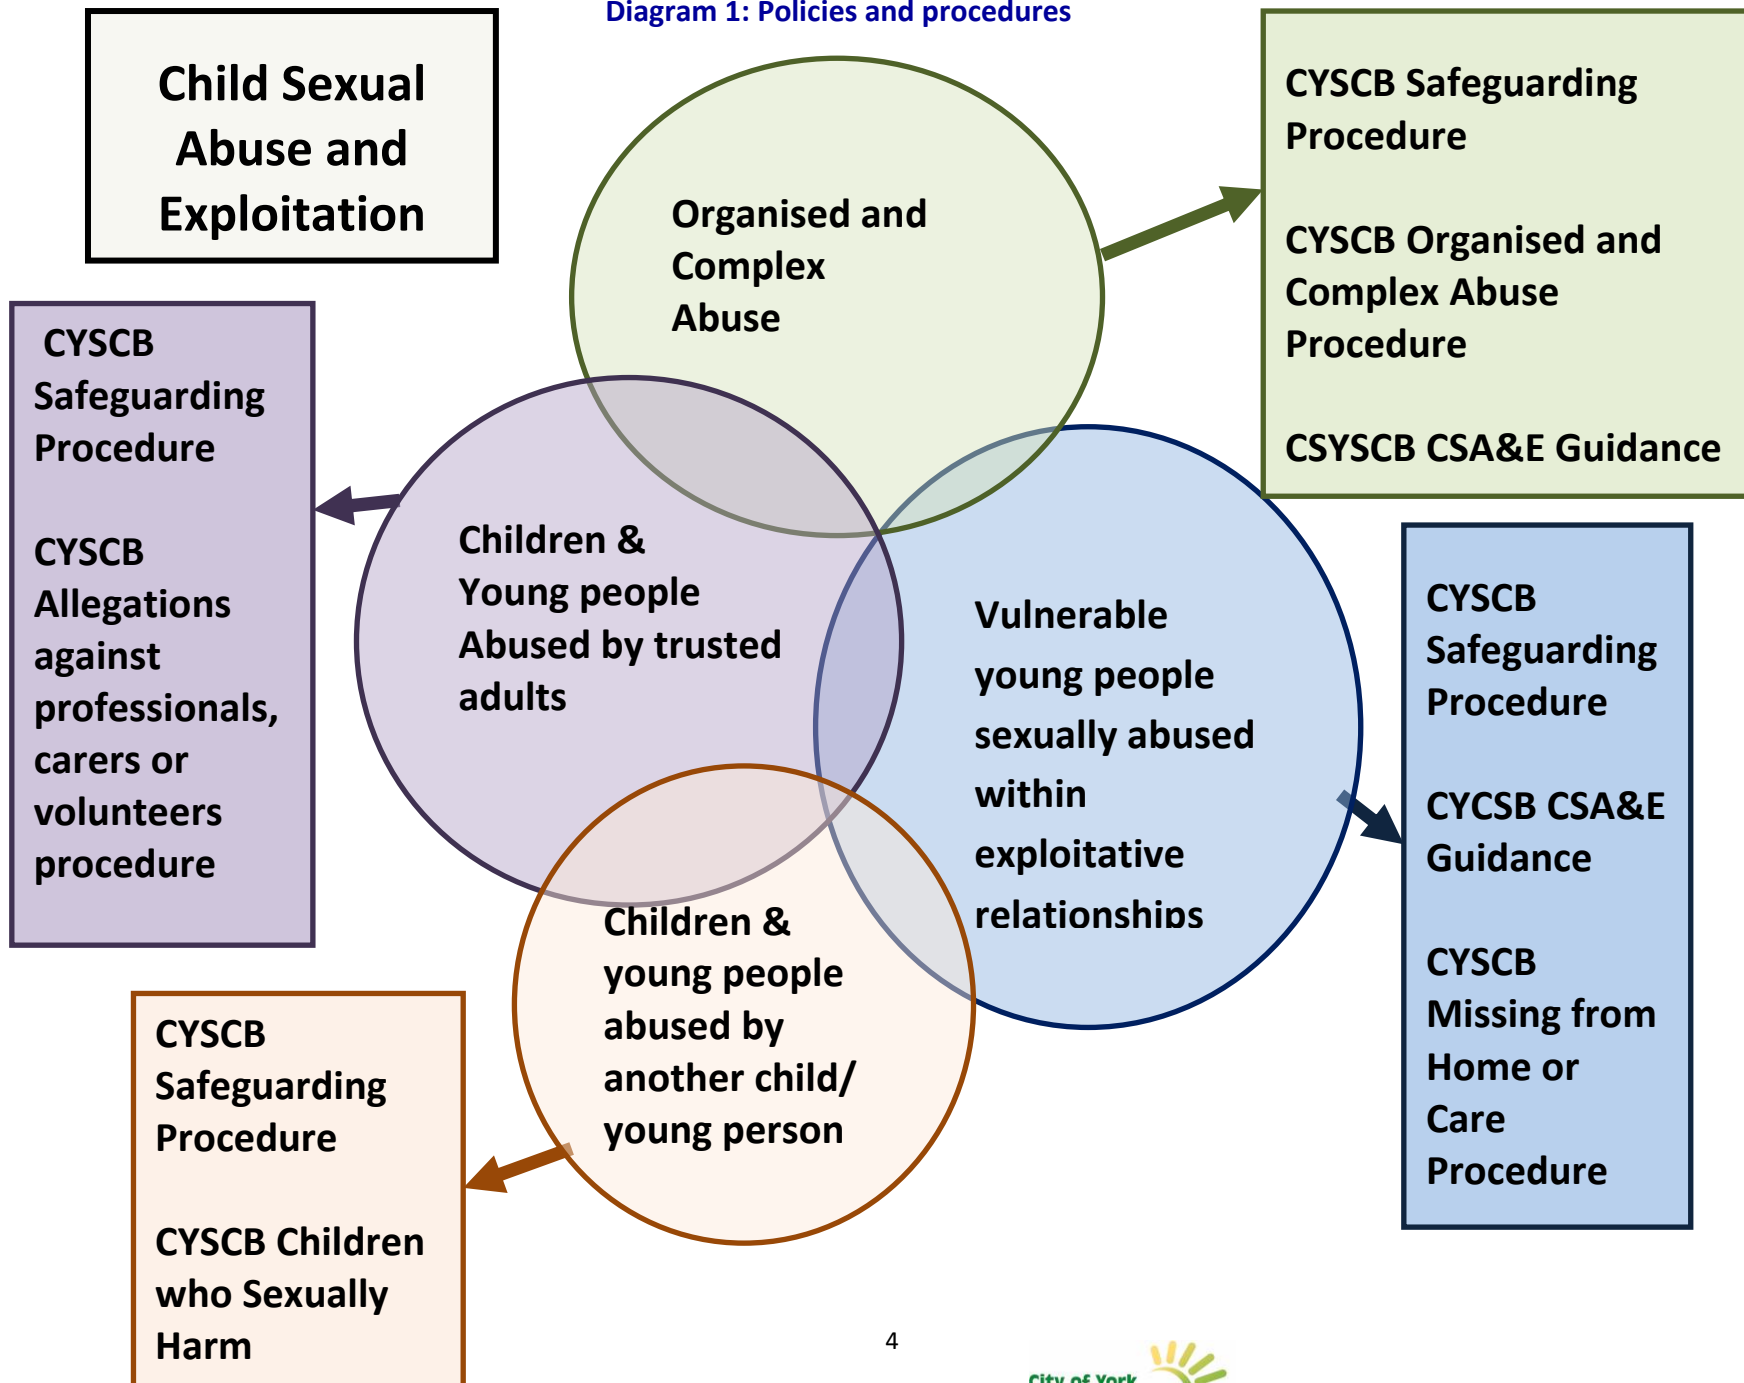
Diagram 1: Policies and procedures

Child Sexual Abuse and Exploitation

Organised and Complex Abuse

CYSCB Safeguarding Procedure

CYSCB Organised and Complex Abuse Procedure

CSYSCB CSA&E Guidance

CYSCB Safeguarding Procedure

CYSCB Allegations against professionals, carers or volunteers procedure

Children & Young people Abused by trusted adults

Vulnerable young people sexually abused within exploitative relationships

CYSCB Safeguarding Procedure

CYCSB CSA&E Guidance

CYSCB Missing from Home or Care Procedure

Children & young people abused by another child/ young person

CYSCB Safeguarding Procedure

CYSCB Children who Sexually Harm

4

City of York